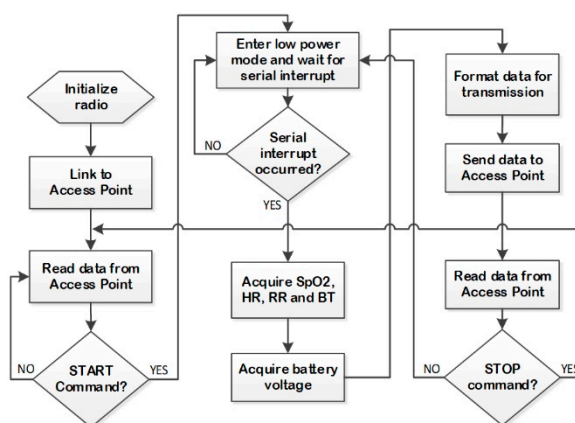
Initialize radio

Link to Access Point

Read data from Access Point

START Command?

NO

YES

Enter low power mode and wait for serial interrupt

Serial interrupt occurred?

NO

YES

Acquire SpO2, HR, RR and BT

Acquire battery voltage

Format data for transmission

Send data to Access Point

Read data from Access Point

STOP command?

NO

YE